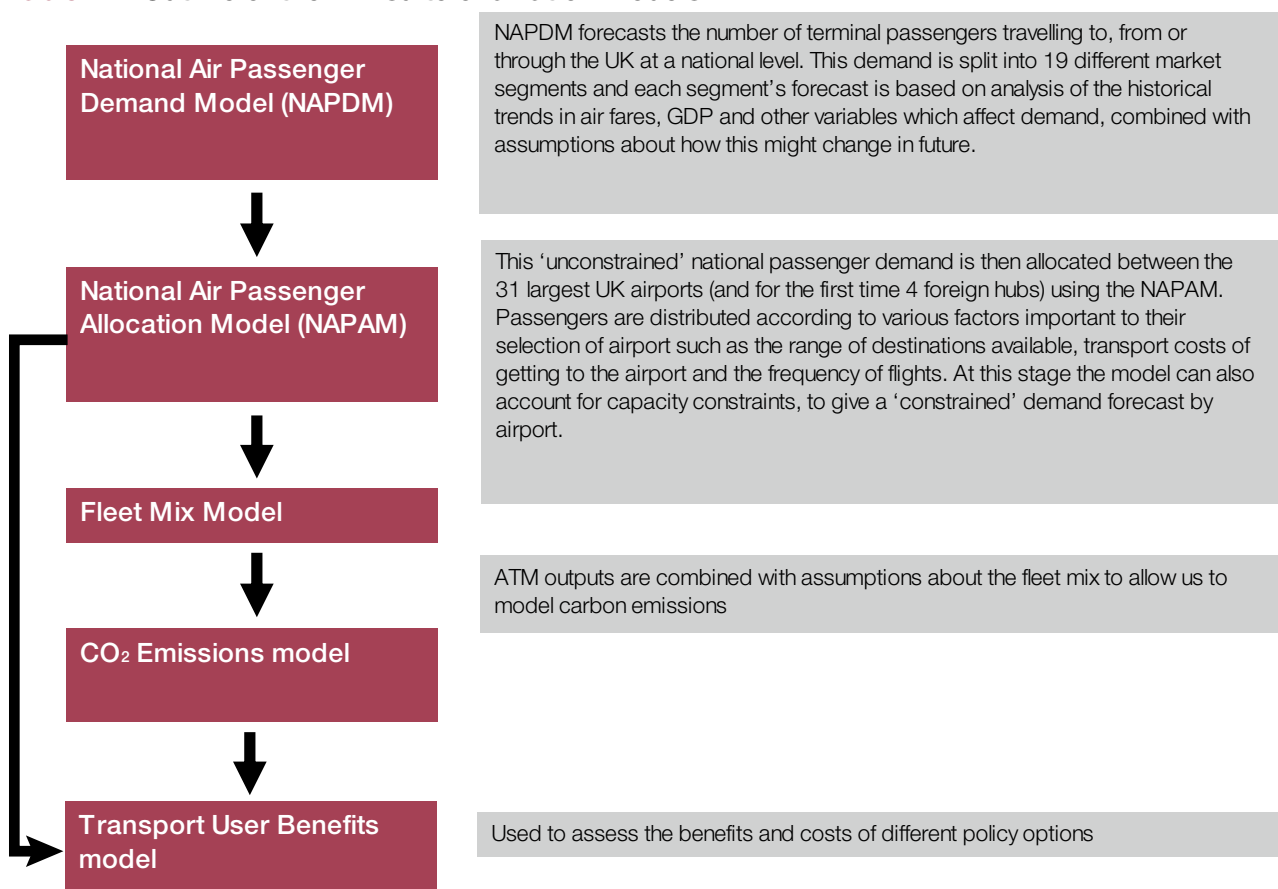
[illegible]

National Air Passenger Demand Model (NAPDM)

NAPDM forecasts the number of terminal passengers travelling to, from or through the UK at a national level. This demand is split into 19 different market segments and each segment's forecast is based on analysis of the historical trends in air fares, GDP and other variables which affect demand, combined with assumptions about how this might change in future.

National Air Passenger Allocation Model (NAPAM)

This 'unconstrained' national passenger demand is then allocated between the 31 largest UK airports (and for the first time 4 foreign hubs) using the NAPAM. Passengers are distributed according to various factors important to their selection of airport such as the range of destinations available, transport costs of getting to the airport and the frequency of flights. At this stage the model can also account for capacity constraints, to give a 'constrained' demand forecast by airport.

Fleet Mix Model

ATM outputs are combined with assumptions about the fleet mix to allow us to model carbon emissions

$CO_2$ Emissions model

Transport User Benefits model

Used to assess the benefits and costs of different policy options